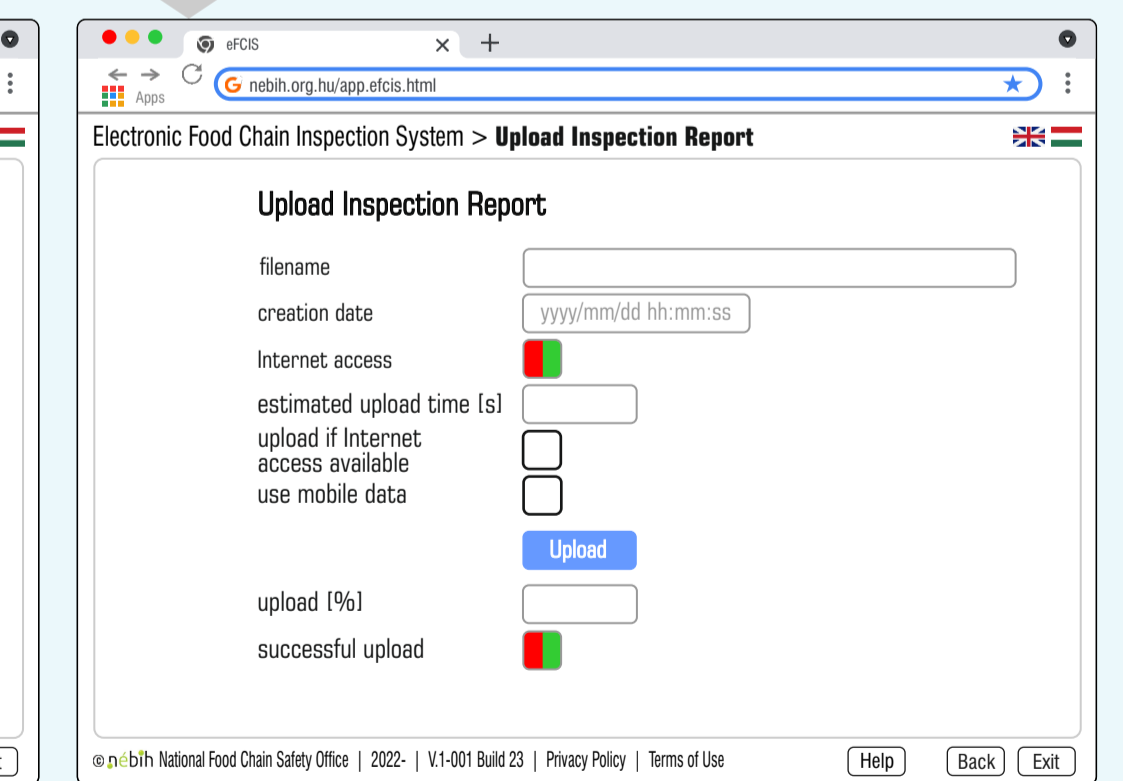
eFCIS

Apps

nebih.org.hu/app.efcis.html

Electronic Food Chain Inspection System > **Upload Inspection Report**

Upload Inspection Report

filename

creation date yyyy/mm/dd hh:mm:ss

Internet access

estimated upload time [s]

upload if Internet access available

use mobile data

Upload

upload [%]

successful upload

© nébih National Food Chain Safety Office | 2022- | V.1-001 Build 23 | Privacy Policy | Terms of Use

Help

Back

Exit